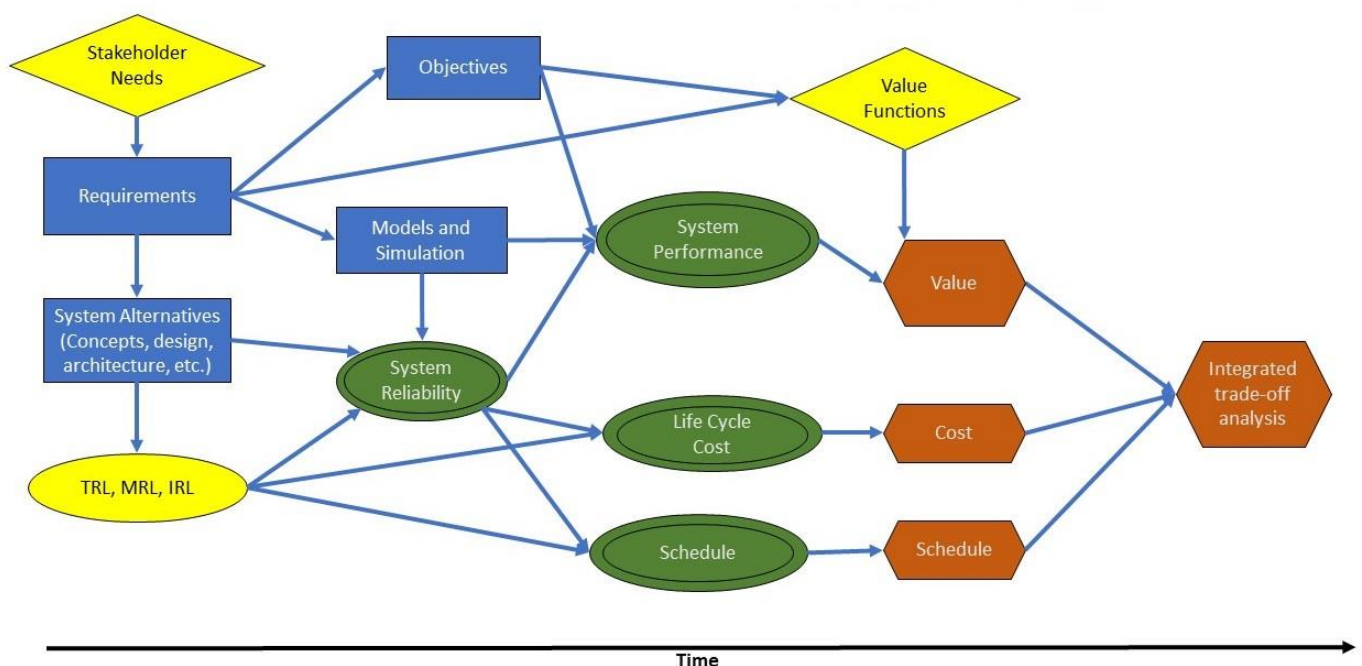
Stakeholder Needs

Objectives

Value Functions

Requirements

Models and Simulation

System Performance

Value

System Alternatives (Concepts, design, architecture, etc.)

System Reliability

Integrated trade-off analysis

Life Cycle Cost

Cost

TRL, MRL, IRL

Schedule

Schedule

Time